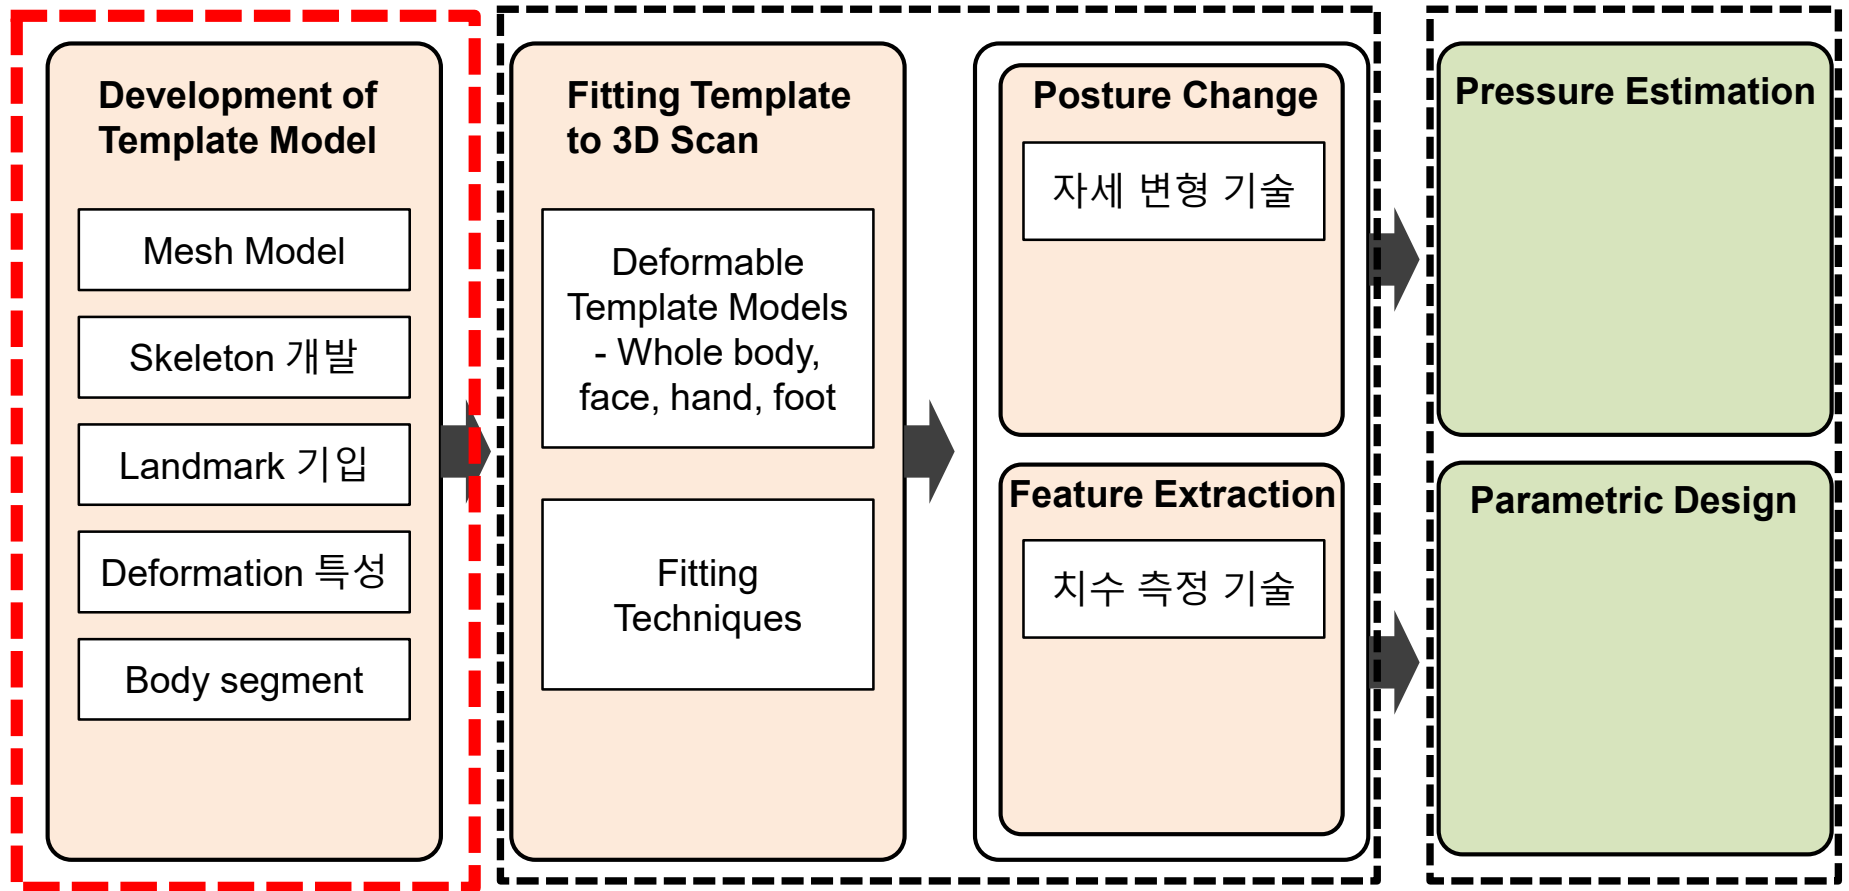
Development of Template Model

Mesh Model

Skeleton 개발

Landmark 기입

Deformation 특성

Body segment

Fitting Template to 3D Scan

Deformable Template Models - Whole body, face, hand, foot

Fitting Techniques

Posture Change

자세 변형 기술

Feature Extraction

치수 측정 기술

Pressure Estimation

Parametric Design